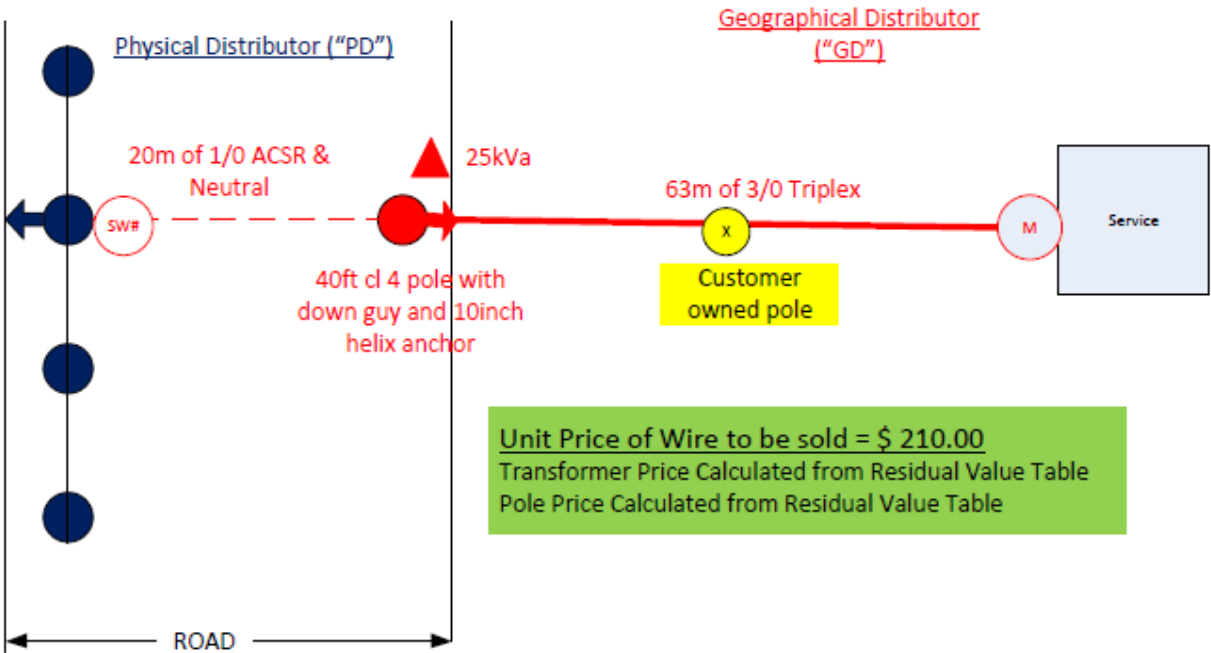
Physical Distributor (“PD”)

Geographical Distributor (“GD”)

20m of 1/0 ACSR & Neutral

25kVa

63m of 3/0 Triplex

SW#

X

M

Service

40ft cl 4 pole with down guy and 10inch helix anchor

Customer owned pole

Unit Price of Wire to be sold = $ 210.00
Transformer Price Calculated from Residual Value Table
Pole Price Calculated from Residual Value Table

ROAD